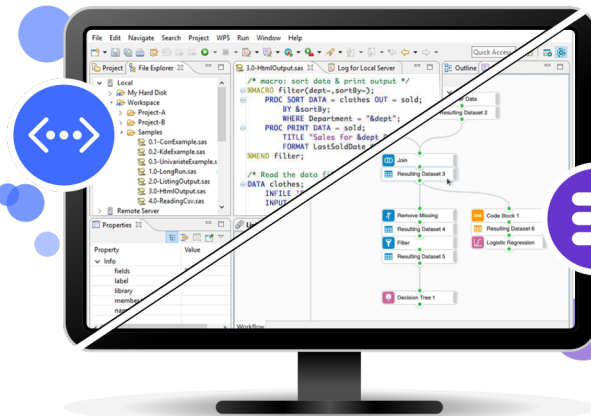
File Edit Navigate Search Project WPS Run Window Help

Quick Access

Project File Explorer

Local
My Hard Disk
Workspace
Project-A
Project-B
Samples
0.1-CorrExample.sas
0.2-KdeExample.sas
0.3-UnivariateExample.s
1.0-LongRun.sas
2.0-ListingOutput.sas
3.0-HtmlOutput.sas
4.0-ReadingCsv.sas
Remote Server

Properties

Property
Value
Info
fields
label
library
member
name

3.0-HtmlOutput.sas
Log for Local Server

/* macro: sort data & print output */
%MACRO filter(dept=,sortBy=);
PROC SORT DATA = clothes OUT = sold;
BY &sortBy;
WHERE Department = "&dept";
PROC PRINT DATA = sold;
TITLE "Sales for &dept";
FORMAT LastSoldDate
%MEND filter;

/* Read the data fi
DATA clothes;
INFILE
INPUT

Outline

Data
Resulting Dataset 2
Join
Resulting Dataset 3
Remove Missing
Resulting Dataset 4
Filter
Resulting Dataset 5
Code Block 1
Resulting Dataset 6
Logistic Regression
Decision Tree 1

Workflow